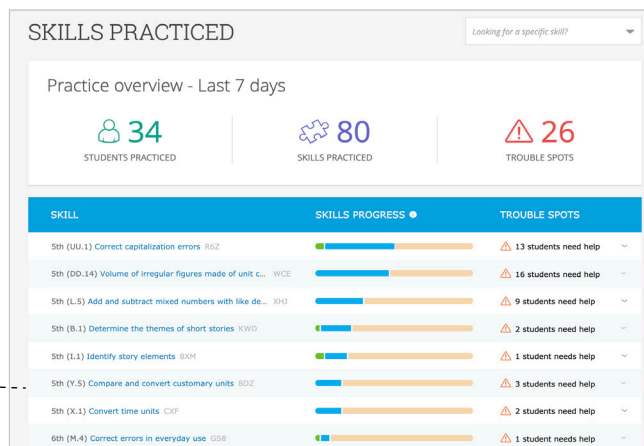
SKILLS PRACTICED

Looking for a specific skill?

Practice overview - Last 7 days

34
STUDENTS PRACTICED

80
SKILLS PRACTICED

26
TROUBLE SPOTS

| SKILL | SKILLS PROGRESS | TROUBLE SPOTS |
|---|---|---|
| 5th (UU.1) Correct capitalization errors R6Z | | 13 students need help |
| 5th (DD.14) Volume of irregular figures made of unit c... WCE | | 16 students need help |
| 5th (L.5) Add and subtract mixed numbers with like de... XHJ | | 9 students need help |
| 5th (B.1) Determine the themes of short stories KWD | | 2 students need help |
| 5th (I.1) Identify story elements 8XM | | 1 student needs help |
| 5th (Y.5) Compare and convert customary units 8DZ | | 3 students need help |
| 5th (X.1) Convert time units CXF | | 2 students need help |
| 6th (M.4) Correct errors in everyday use GS8 | | 1 student needs help |